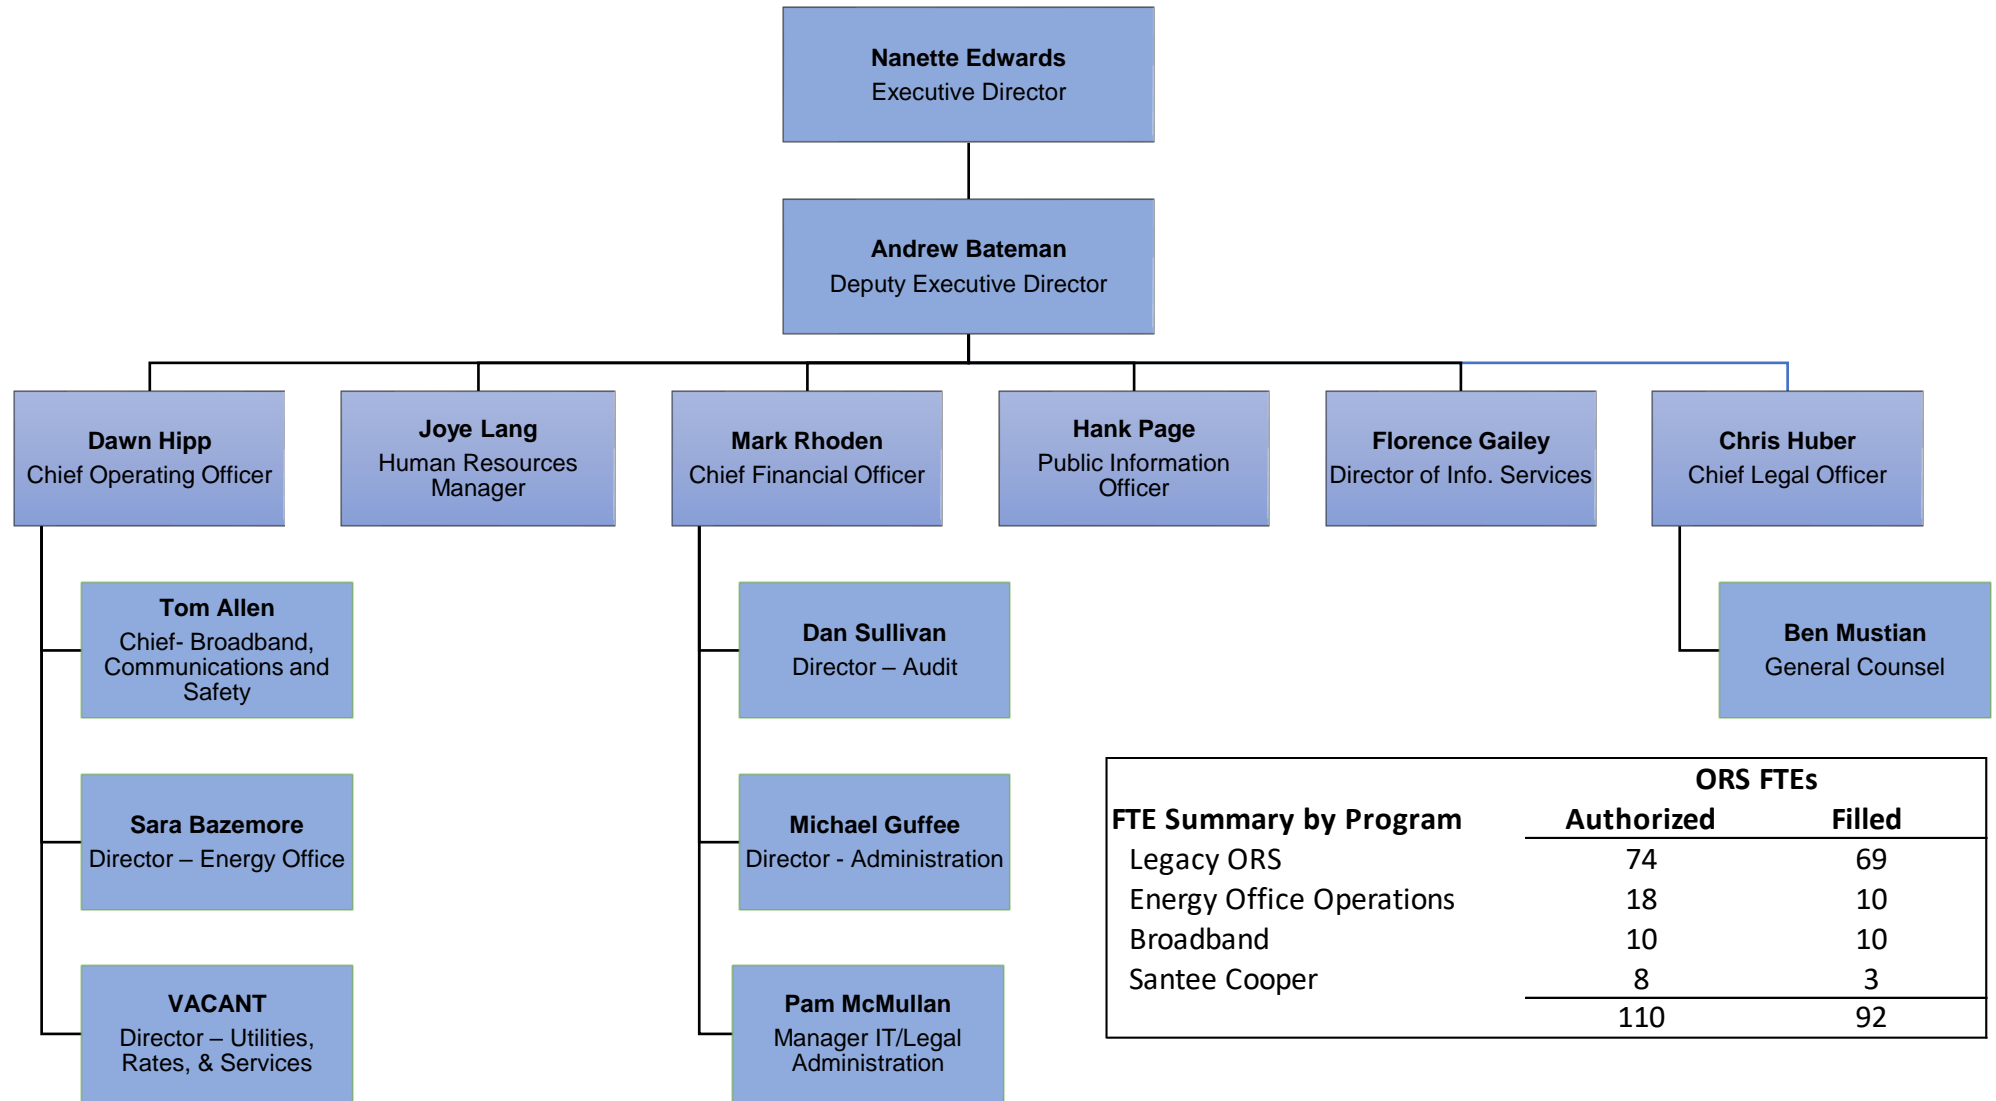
**Nanette Edwards**
Executive Director

**Andrew Bateman**
Deputy Executive Director

**Dawn Hipp**
Chief Operating Officer

**Joye Lang**
Human Resources Manager

**Mark Rhoden**
Chief Financial Officer

**Hank Page**
Public Information Officer

**Florence Gailey**
Director of Info. Services

**Chris Huber**
Chief Legal Officer

**Tom Allen**
Chief- Broadband, Communications and Safety

**Sara Bazemore**
Director – Energy Office

**VACANT**
Director – Utilities, Rates, & Services

**Dan Sullivan**
Director – Audit

**Michael Guffee**
Director - Administration

**Pam McMullan**
Manager IT/Legal Administration

**Ben Mustian**
General Counsel

| FTE Summary by Program | ORS FTEs Authorized | Filled |
|---|---|---|
| Legacy ORS | 74 | 69 |
| Energy Office Operations | 18 | 10 |
| Broadband | 10 | 10 |
| Santee Cooper | 8 | 3 |
| | 110 | 92 |